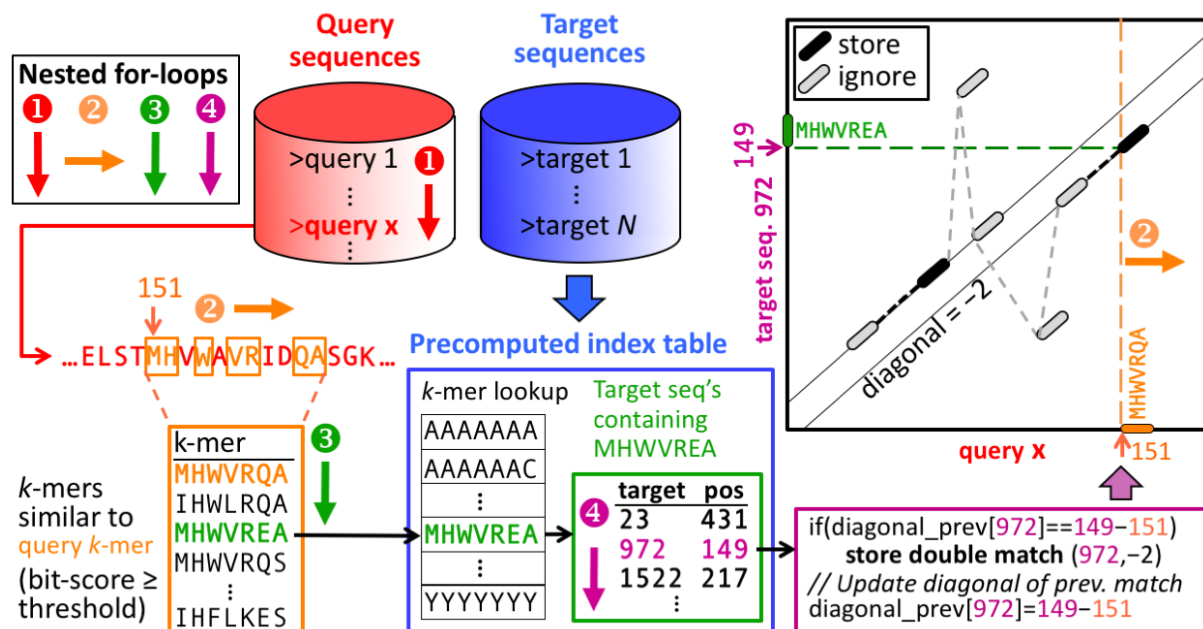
Nested for-loops
❶ ❷ ❸ ❹

Query sequences
>query 1 ❶
⋮
>query x
⋮

Target sequences
>target 1
⋮
>target $N$

151 ❷
…ELSTMHVWAVRIDQASGK…

Precomputed index table

$k$-mer lookup
AAAAAAA
AAAAAAC
⋮
MHWVREA
⋮
YYYYYYY

Target seq's containing MHWVREA

| target | pos |
|---|---|
| 23 | 431 |
| 972 | 149 |
| 1522 | 217 |
| ⋮ | |

❹

k-mer
MHWVRQA
IHWLRQA
MHWVREA
MHWVRQS
⋮
IHFLKES

❸

$k$-mers similar to query $k$-mer (bit-score ≥ threshold)

store
ignore

149
MHWVREA
target seq. 972
diagonal = −2
❷
MHWVRQA
query x
151

if(diagonal_prev[972]==149−151)
store double match (972,−2)
// Update diagonal of prev. match
diagonal_prev[972]=149−151